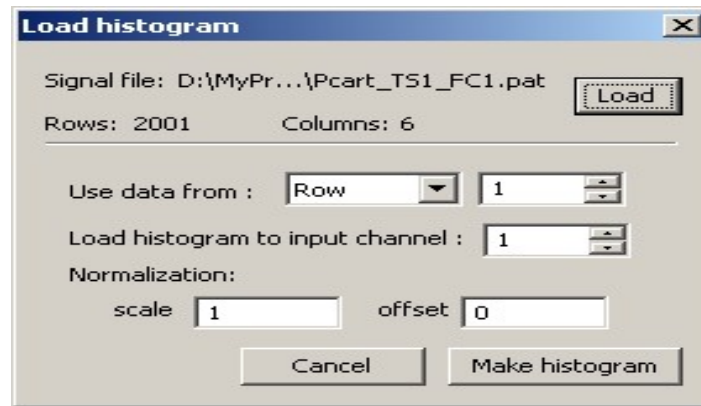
Load histogram

Signal file: D:\MyPr...\Pcart_TS1_FC1.pat

Load

Rows: 2001 Columns: 6

Use data from : Row 1

Load histogram to input channel : 1

Normalization:

scale 1 offset 0

Cancel

Make histogram